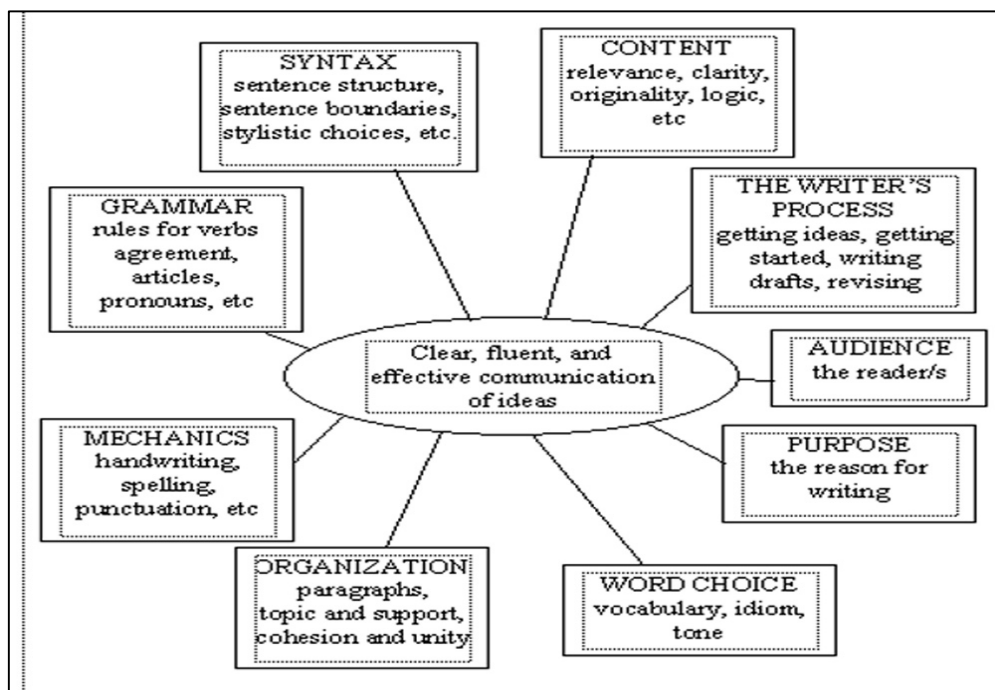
SYNTAX
sentence structure, sentence boundaries, stylistic choices, etc.

CONTENT
relevance, clarity, originality, logic, etc

GRAMMAR
rules for verbs agreement, articles, pronouns, etc

THE WRITER'S PROCESS
getting ideas, getting started, writing drafts, revising

Clear, fluent, and effective communication of ideas

AUDIENCE
the reader/s

MECHANICS
handwriting, spelling, punctuation, etc

PURPOSE
the reason for writing

ORGANIZATION
paragraphs, topic and support, cohesion and unity

WORD CHOICE
vocabulary, idiom, tone